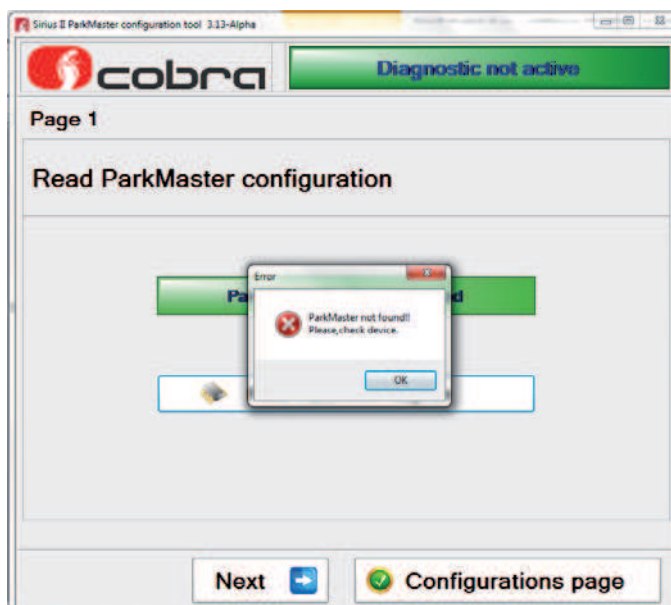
Sirius II ParkMaster configuration tool 3.13-Alpha

cobra

Diagnostic not active

Page 1

Read ParkMaster configuration

Pa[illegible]d

Error

ParkMaster not found!!
Please,check device.

OK

Next

Configurations page